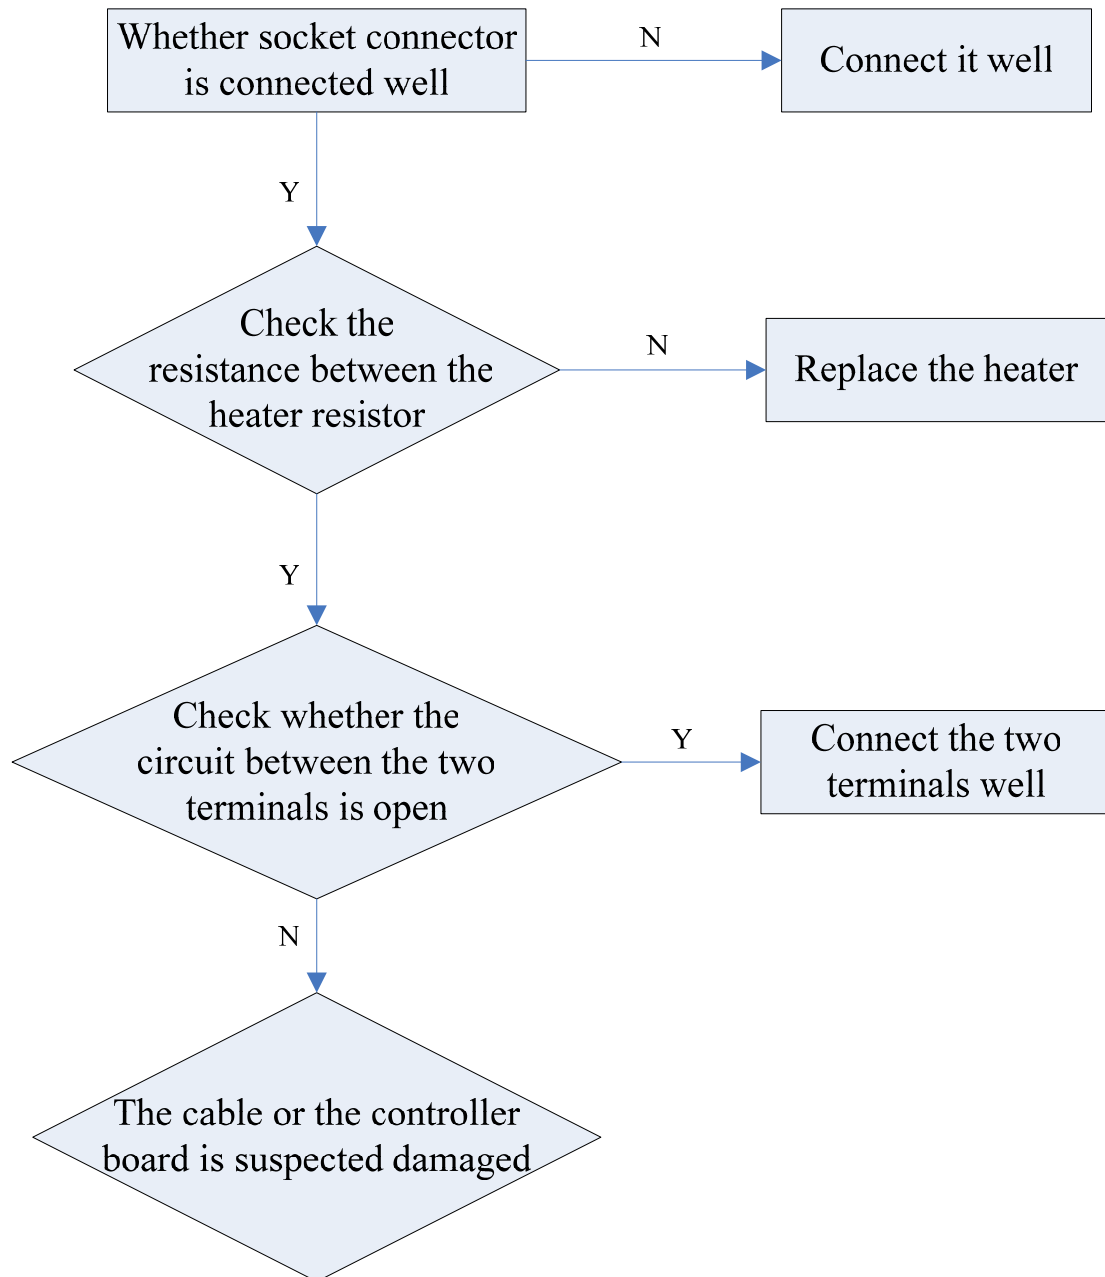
Whether socket connector is connected well

N

Connect it well

Y

Check the resistance between the heater resistor

N

Replace the heater

Y

Check whether the circuit between the two terminals is open

Y

Connect the two terminals well

N

The cable or the controller board is suspected damaged